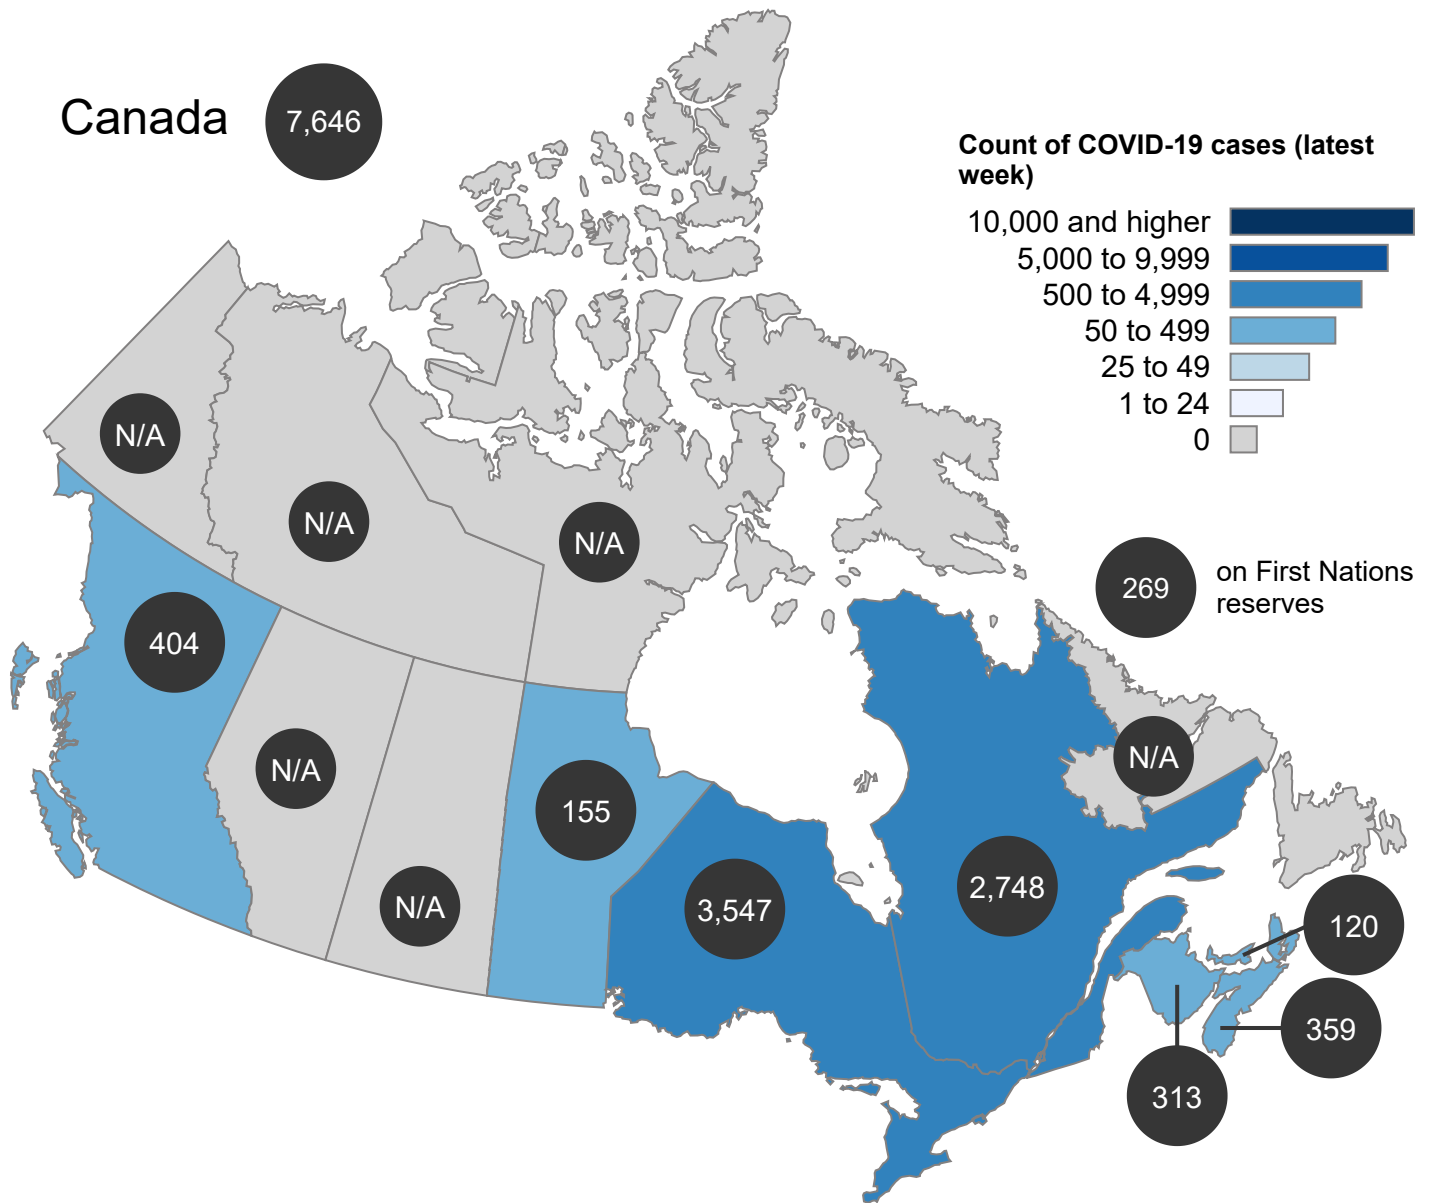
Canada 7,646

Count of COVID-19 cases (latest week)

10,000 and higher
5,000 to 9,999
500 to 4,999
50 to 499
25 to 49
1 to 24
0

269 on First Nations reserves

N/A
N/A
N/A
404
N/A
N/A
155
3,547
2,748
N/A
120
359
313